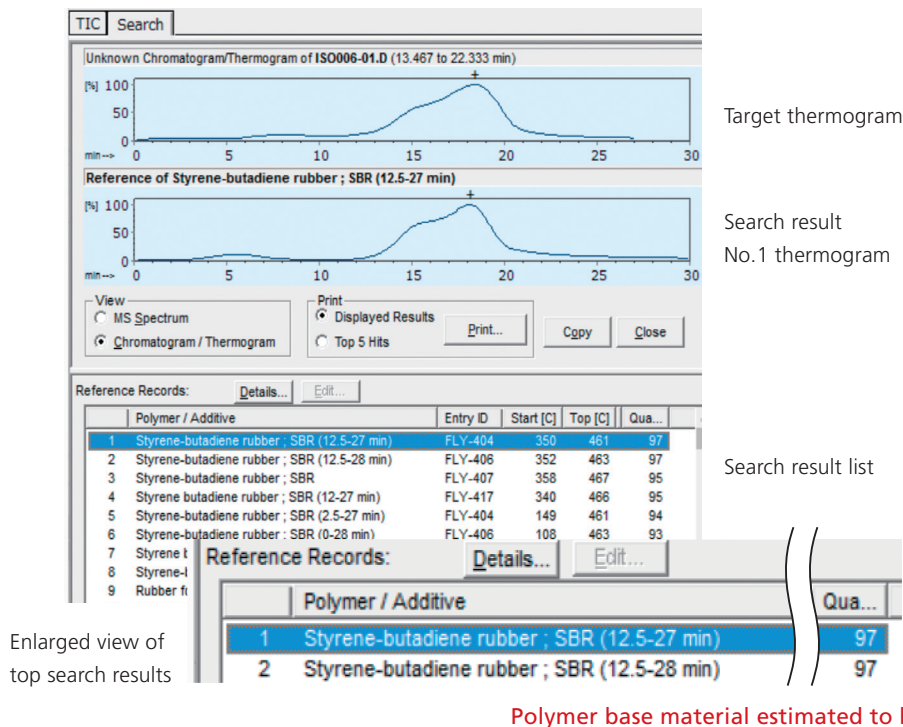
TIC Search

Unknown Chromatogram/Thermogram of ISO006-01.D (13.467 to 22.333 min)

[%] 100
50
0
min--> 0 5 10 15 20 25 30

Target thermogram

Reference of Styrene-butadiene rubber ; SBR (12.5-27 min)

[%] 100
50
0
min--> 0 5 10 15 20 25 30

Search result No.1 thermogram

View
MS Spectrum
Chromatogram / Thermogram

Print
Displayed Results
Top 5 Hits

Print...

Copy

Close

Reference Records:

Details...

Edit...

| | Polymer / Additive | Entry ID | Start [C] | Top [C] | Qua... |
|---|---|---|---|---|---|
| 1 | Styrene-butadiene rubber ; SBR (12.5-27 min) | FLY-404 | 350 | 461 | 97 |
| 2 | Styrene-butadiene rubber ; SBR (12.5-28 min) | FLY-406 | 352 | 463 | 97 |
| 3 | Styrene-butadiene rubber ; SBR | FLY-407 | 358 | 467 | 95 |
| 4 | Styrene butadiene rubber ; SBR (12-27 min) | FLY-417 | 340 | 466 | 95 |
| 5 | Styrene-butadiene rubber ; SBR (2.5-27 min) | FLY-404 | 149 | 461 | 94 |
| 6 | Styrene-butadiene rubber ; SBR (0-28 min) | FLY-406 | 108 | 463 | 93 |
| 7 | Styrene b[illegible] | | | | |
| 8 | Styrene-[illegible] | | | | |
| 9 | Rubber fo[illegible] | | | | |

Search result list

Reference Records:

Details...

Edit...

| | Polymer / Additive | Qua... |
|---|---|---|
| 1 | Styrene-butadiene rubber ; SBR (12.5-27 min) | 97 |
| 2 | Styrene-butadiene rubber ; SBR (12.5-28 min) | 97 |

Enlarged view of top search results

Polymer base material estimated to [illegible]